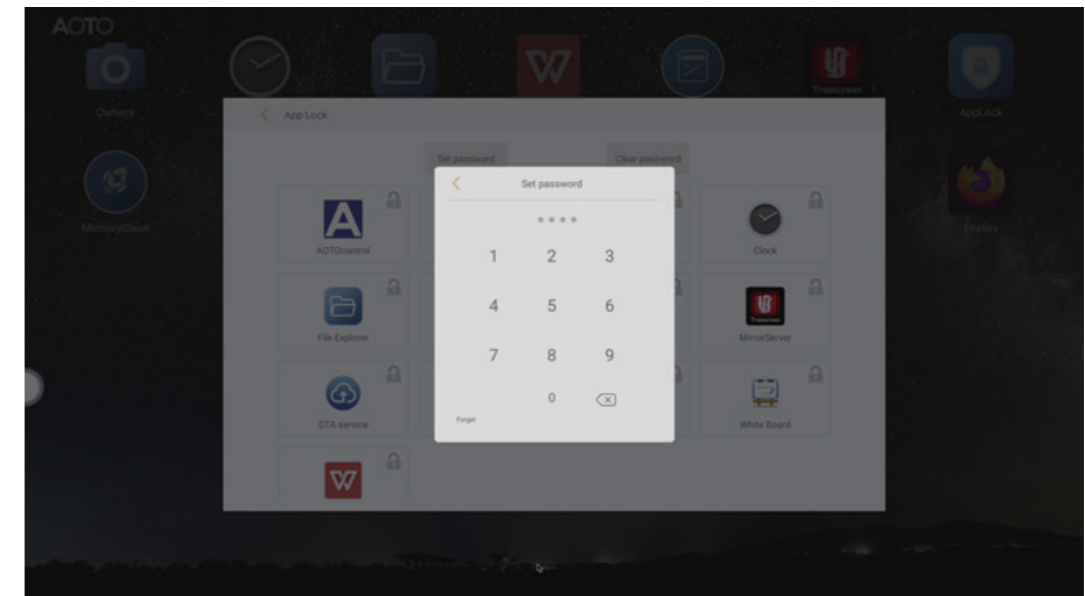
AOTO

Camera

Transcreen

AppLock

MemoryClean

Firefox

App Lock

Set password

Clear password

AOTOcontrol

Clock

File Explorer

MirrorServer

OTA service

White Board

Set password

1 2 3

4 5 6

7 8 9

0

Forget